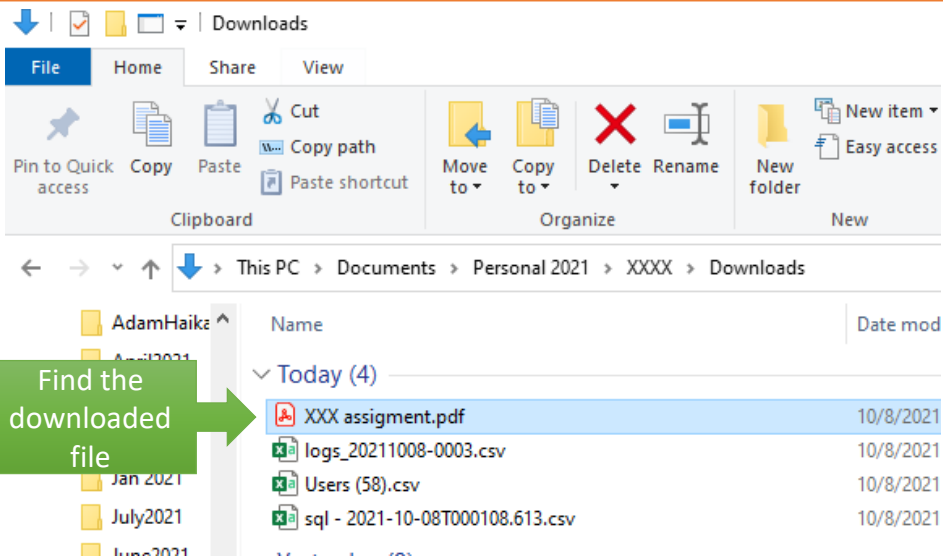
Downloads

File Home Share View

Pin to Quick access Copy Paste Cut Copy path Paste shortcut
Clipboard

Move to Copy to Delete Rename
Organize

New folder New item Easy access
New

This PC > Documents > Personal 2021 > XXXX > Downloads

AdamHaika
April2021
Jan 2021
July2021
June2021

Find the downloaded file

Name
Date mod

Today (4)
XXX assigment.pdf 10/8/2021
logs_20211008-0003.csv 10/8/2021
Users (58).csv 10/8/2021
sql - 2021-10-08T000108.613.csv 10/8/2021
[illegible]